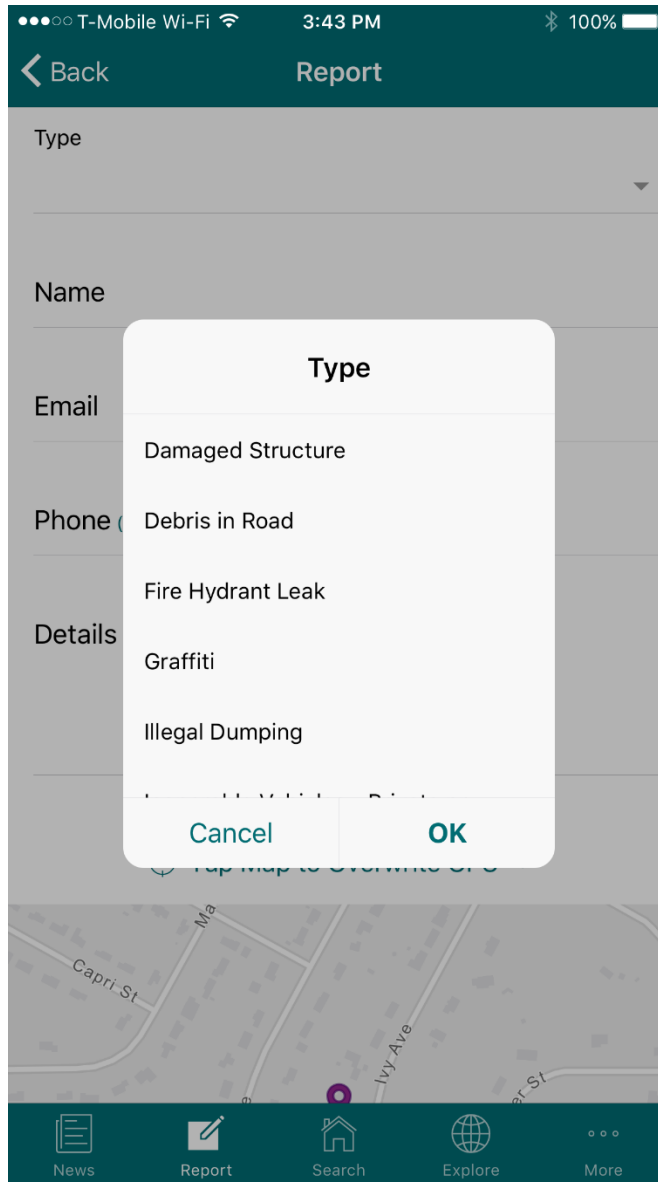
●●●○○ T-Mobile Wi-Fi 3:43 PM 100%

Back Report

Type

Name

Email

Phone (

Details

Type

Damaged Structure

Debris in Road

Fire Hydrant Leak

Graffiti

Illegal Dumping

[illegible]

Cancel OK

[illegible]

Ma

Capri St

Ivy Ave

er St

News Report Search Explore More